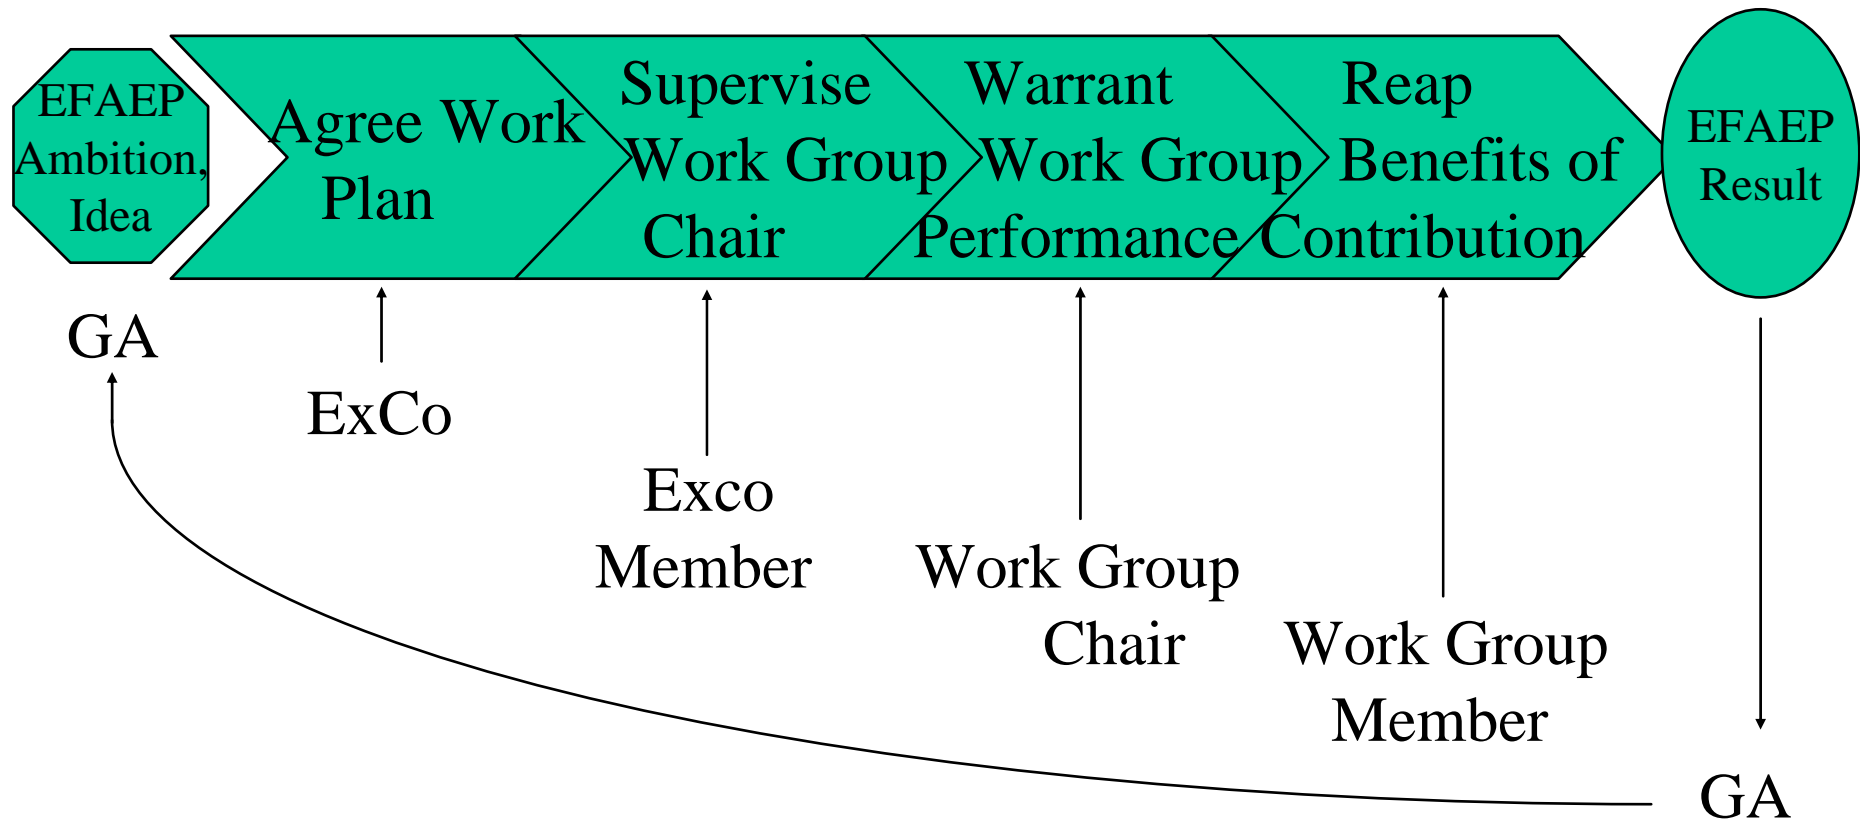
EFAEP Ambition, Idea

Agree Work Plan

Supervise Work Group Chair

Warrant Work Group Performance

Reap Benefits of Contribution

EFAEP Result

GA

ExCo

Exco Member

Work Group Chair

Work Group Member

GA